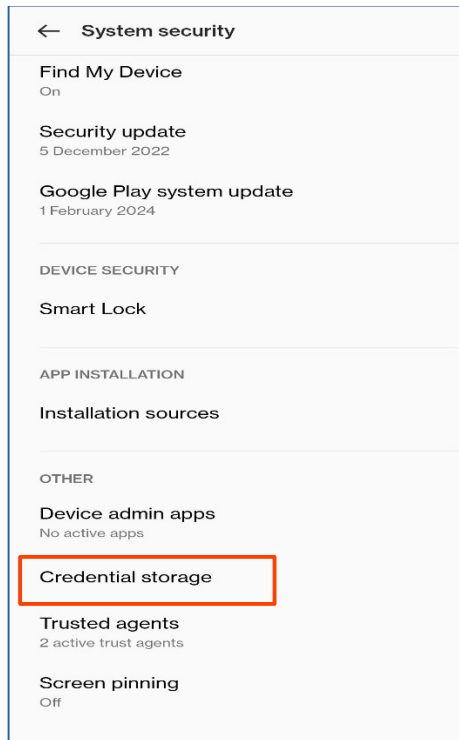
← System security

Find My Device
On

Security update
5 December 2022

Google Play system update
1 February 2024

DEVICE SECURITY

Smart Lock

APP INSTALLATION

Installation sources

OTHER

Device admin apps
No active apps

Credential storage

Trusted agents
2 active trust agents

Screen pinning
Off